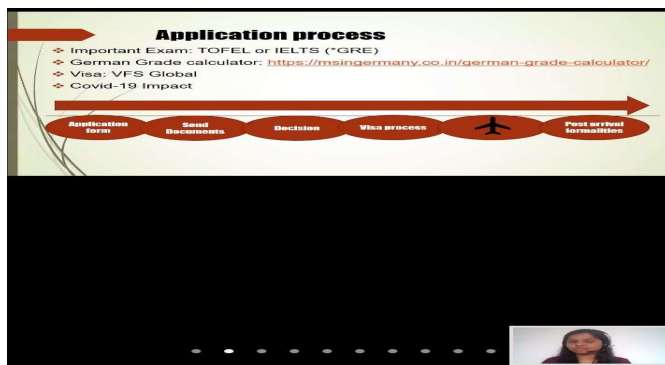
Application process

Important Exam: TOFEL or IELTS (*GRE)
German Grade calculator: https://msingermany.co.in/german-grade-calculator/
Visa: VFS Global
Covid-19 Impact

Application form
Send Documents
Decision
Visa process
Post arrival formalities